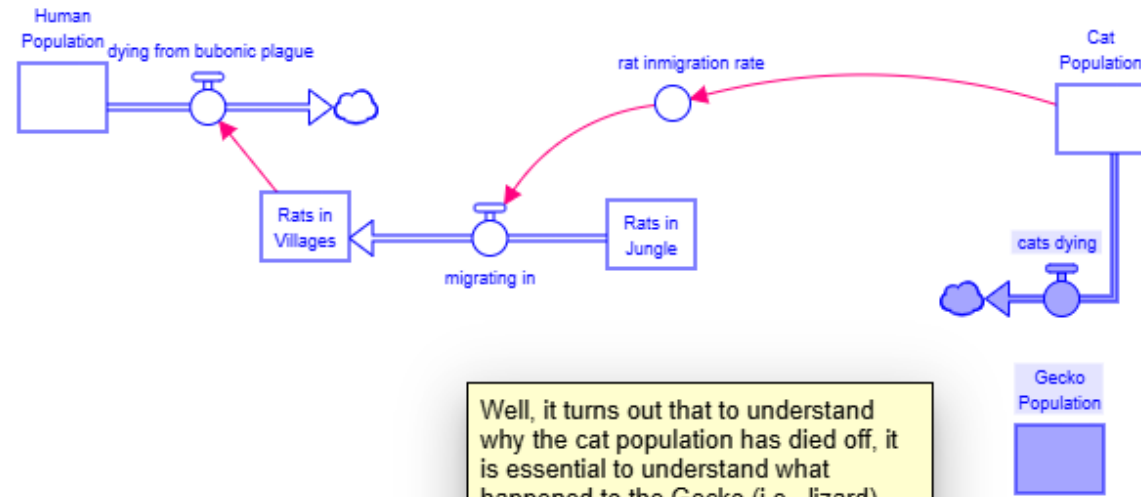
Human Population

dying from bubonic plague

rat inmigration rate

Cat Population

Rats in Villages

migrating in

Rats in Jungle

cats dying

Gecko Population

Well, it turns out that to understand why the cat population has died off, it is essential to understand what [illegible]